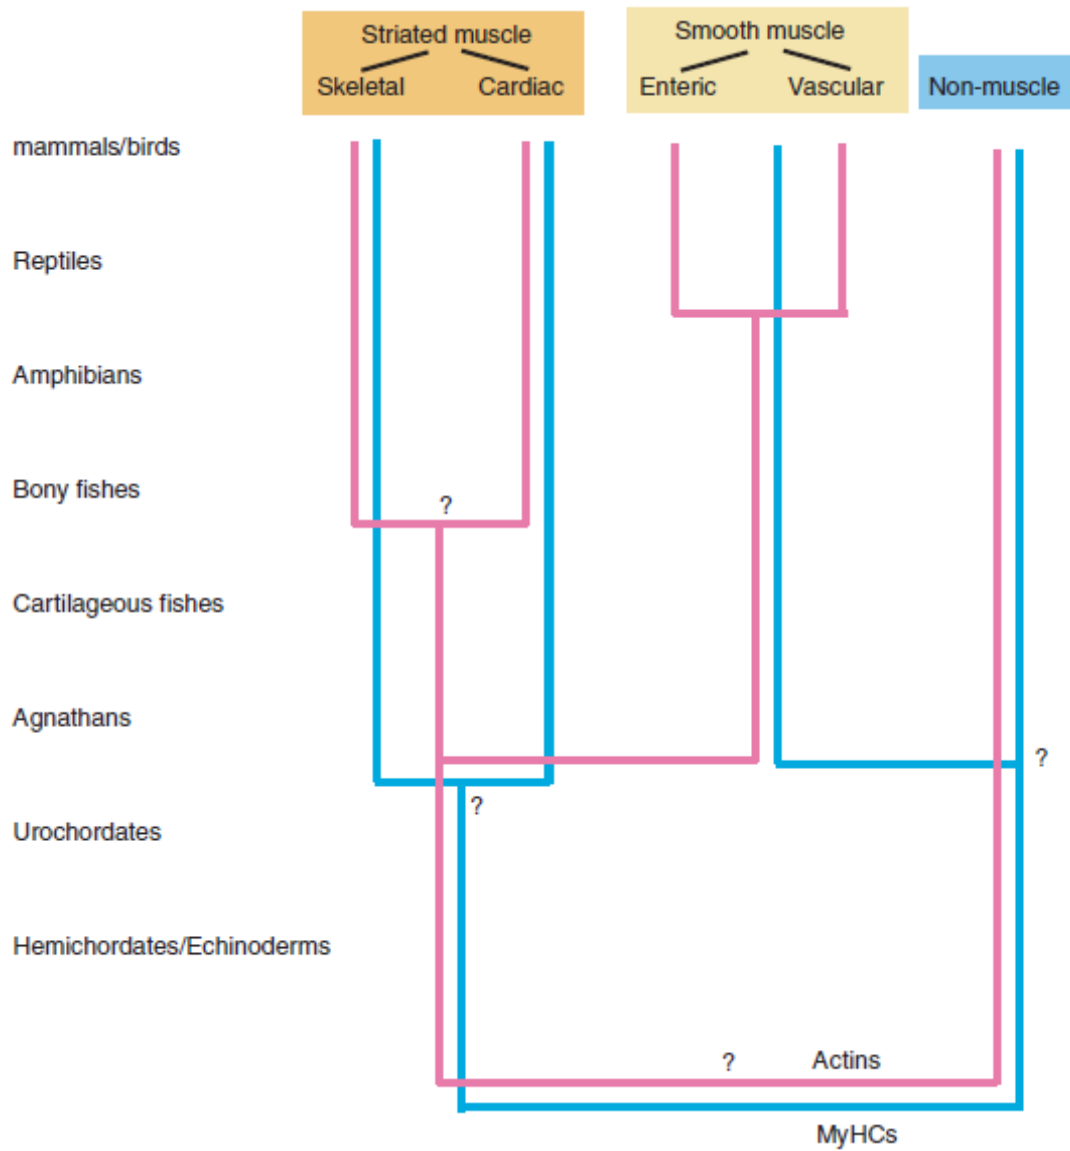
Striated muscle
Skeletal
Cardiac

Smooth muscle
Enteric
Vascular

Non-muscle

mammals/birds
Reptiles
Amphibians
Bony fishes
Cartilageous fishes
Agnathans
Urochordates
Hemichordates/Echinoderms

?
?
?
?
Actins
MyHCs